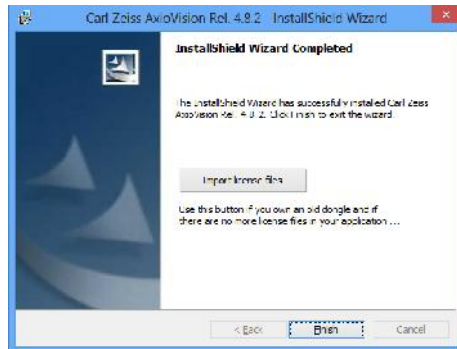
Carl Zeiss AxioVision Rel. 4.8.2 InstallShield Wizard

InstallShield Wizard Completed

The InstallShield Wizard has successfully installed Carl Zeiss AxioVision Rel. 4.8.2. Click Finish to exit the wizard.

Import license files

Use this button if you own an old dongle and if there are no more license files in your application ...

< Back

Finish

Cancel